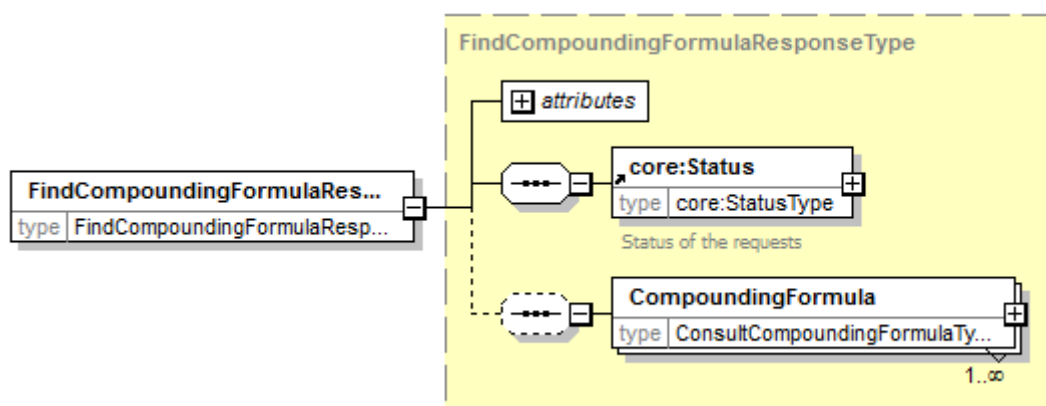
FindCompoundingFormulaRes...

type FindCompoundingFormulaResp...

FindCompoundingFormulaResponseType

attributes

core:Status

type core:StatusType

Status of the requests

CompoundingFormula

type ConsultCompoundingFormulaTy...

1..∞